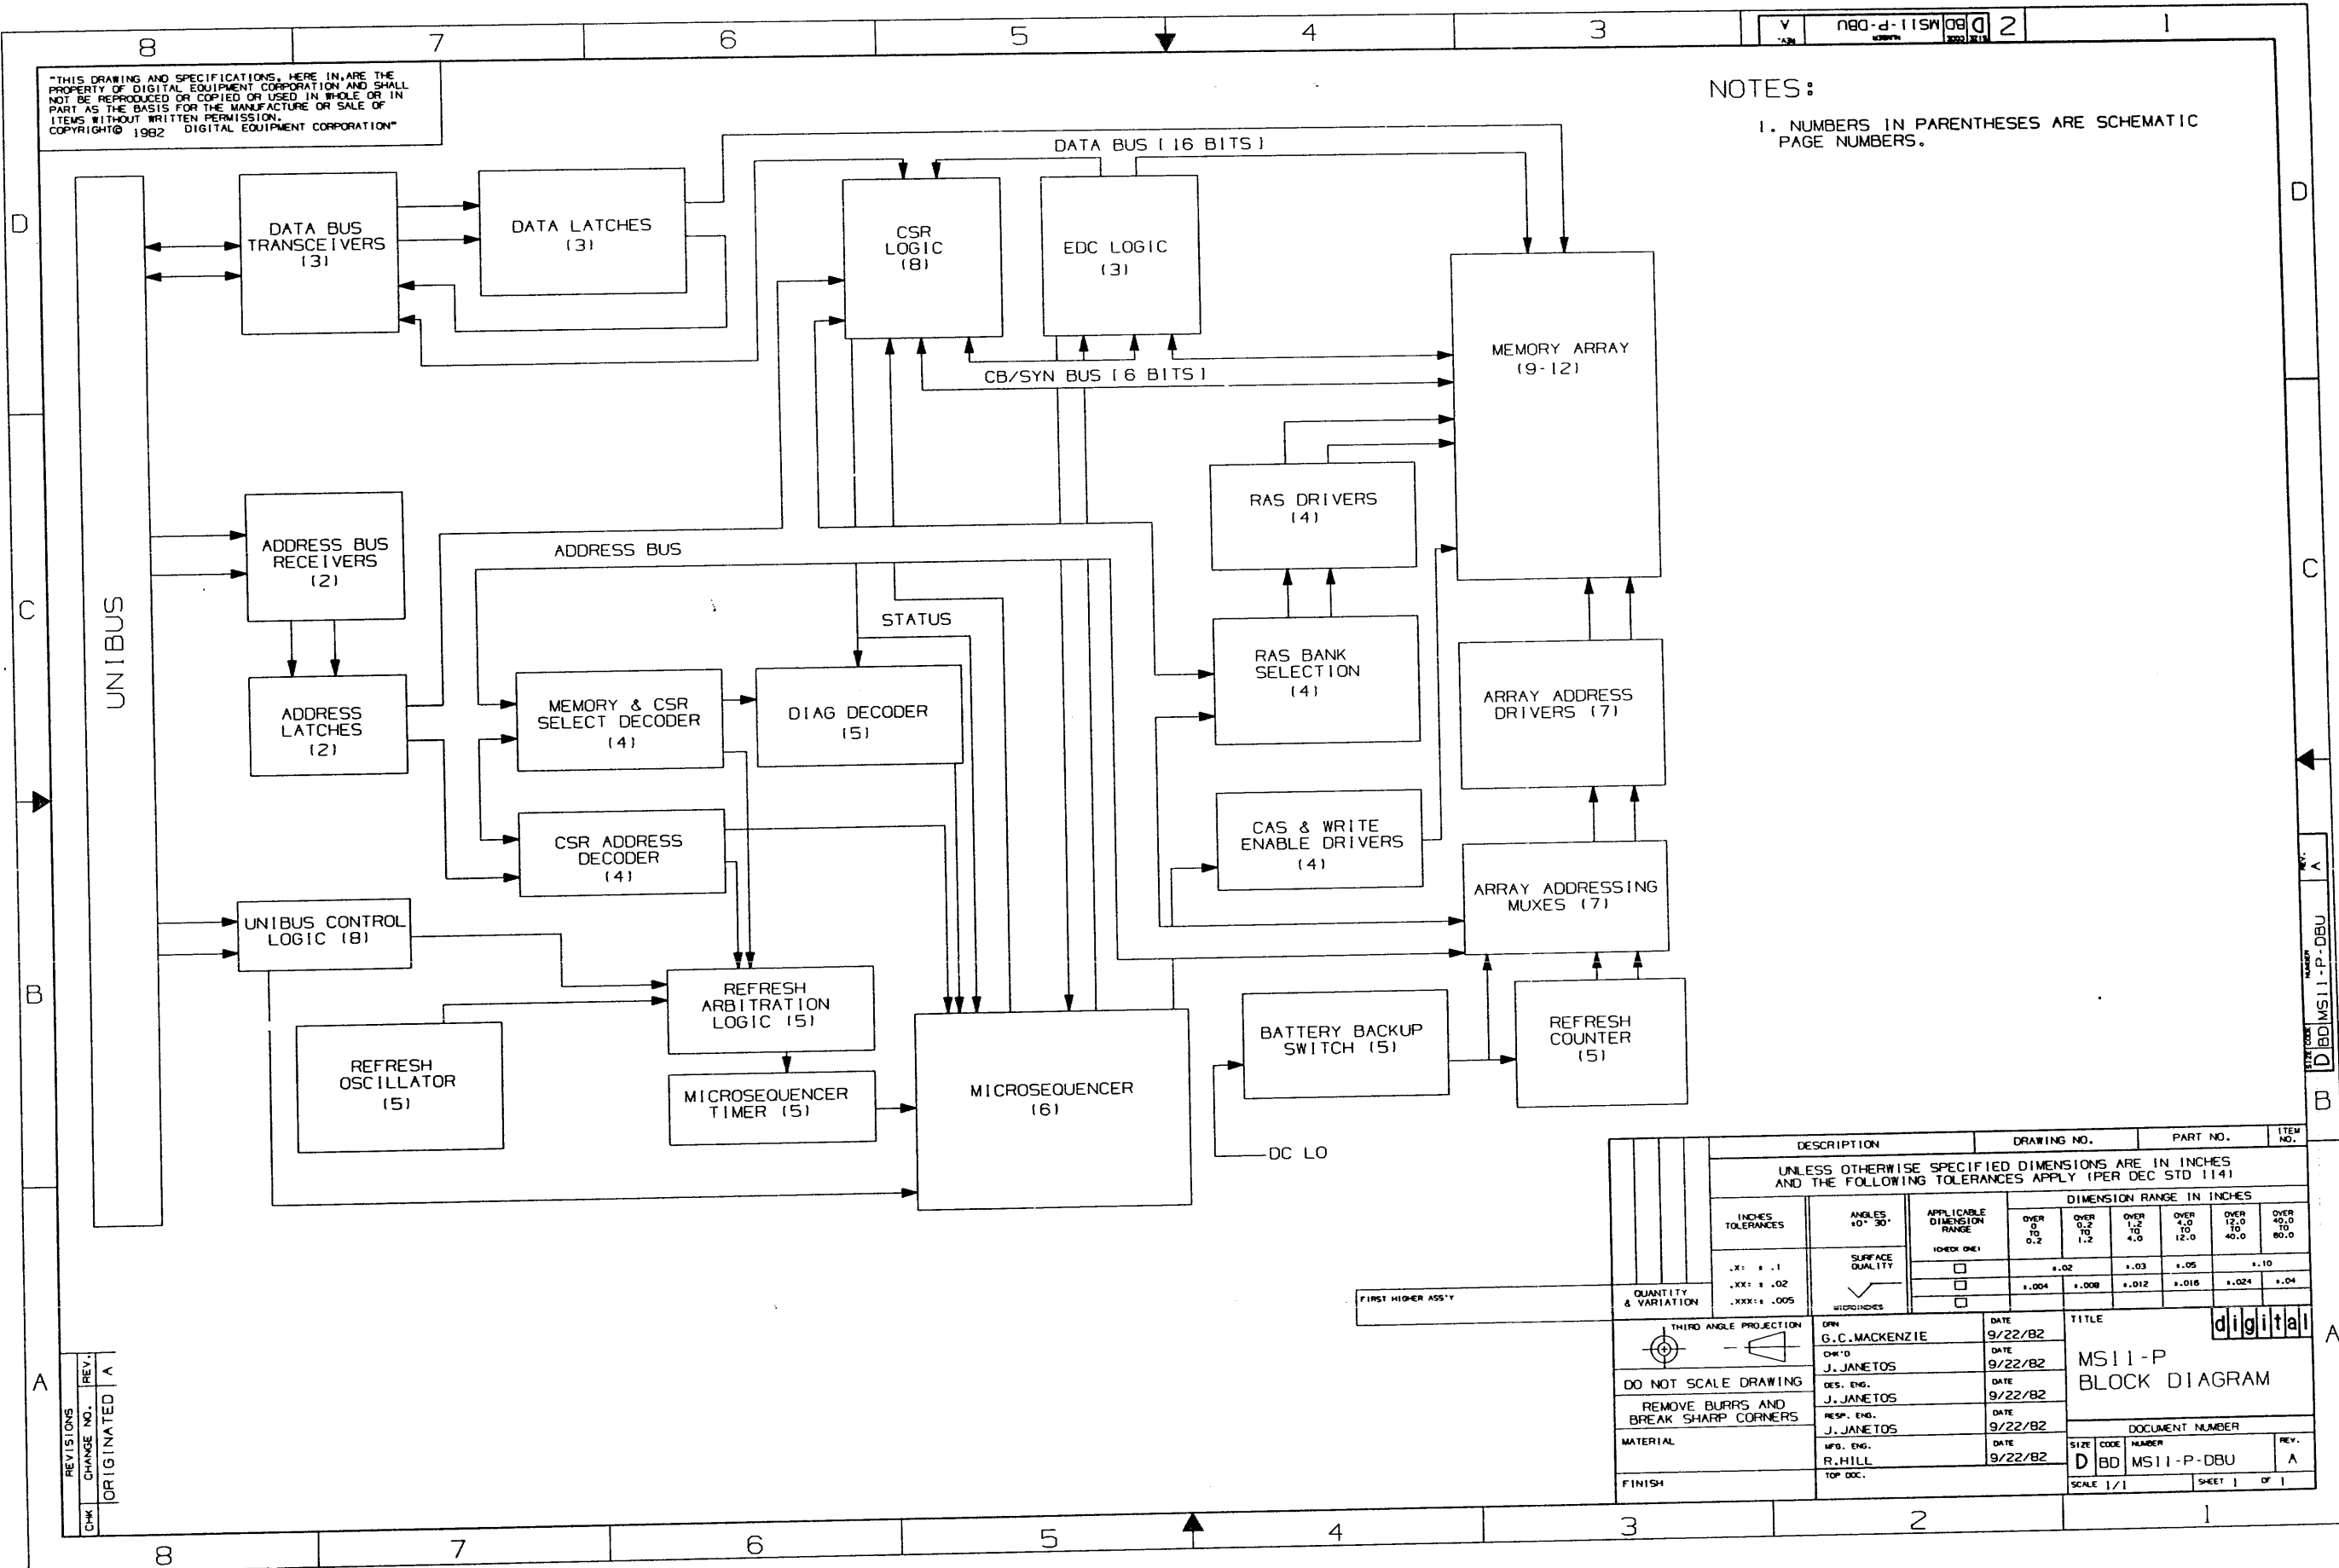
8 7 6 5 4 3

D BD MS11-P-DBU A 2 1

"THIS DRAWING AND SPECIFICATIONS, HERE IN, ARE THE PROPERTY OF DIGITAL EQUIPMENT CORPORATION AND SHALL NOT BE REPRODUCED OR COPIED OR USED IN WHOLE OR IN PART AS THE BASIS FOR THE MANUFACTURE OR SALE OF ITEMS WITHOUT WRITTEN PERMISSION.
COPYRIGHT© 1982 DIGITAL EQUIPMENT CORPORATION"

NOTES:
1. NUMBERS IN PARENTHESES ARE SCHEMATIC PAGE NUMBERS.

DATA BUS [16 BITS]

UNIBUS

DATA BUS TRANSCEIVERS (3)

DATA LATCHES (3)

CSR LOGIC (8)

EDC LOGIC (3)

MEMORY ARRAY (9-12)

CB/SYN BUS [6 BITS]

RAS DRIVERS (4)

ADDRESS BUS RECEIVERS (2)

ADDRESS BUS

STATUS

RAS BANK SELECTION (4)

ARRAY ADDRESS DRIVERS (7)

ADDRESS LATCHES (2)

MEMORY & CSR SELECT DECODER (4)

DIAG DECODER (5)

CSR ADDRESS DECODER (4)

CAS & WRITE ENABLE DRIVERS (4)

ARRAY ADDRESSING MUXES (7)

UNIBUS CONTROL LOGIC (8)

REFRESH ARBITRATION LOGIC (5)

REFRESH OSCILLATOR (5)

MICROSEQUENCER TIMER (5)

MICROSEQUENCER (6)

BATTERY BACKUP SWITCH (5)

REFRESH COUNTER (5)

DC LO

D C B A

DESCRIPTION | DRAWING NO. | PART NO. | ITEM NO.

UNLESS OTHERWISE SPECIFIED DIMENSIONS ARE IN INCHES AND THE FOLLOWING TOLERANCES APPLY (PER DEC STD 114)

DIMENSION RANGE IN INCHES

| INCHES TOLERANCES | ANGLES ±0° 30' | APPLICABLE DIMENSION RANGE (CHECK ONE) | OVER 0 TO 0.2 | OVER 0.2 TO 1.2 | OVER 1.2 TO 4.0 | OVER 4.0 TO 12.0 | OVER 12.0 TO 40.0 | OVER 40.0 TO 80.0 |
|---|---|---|---|---|---|---|---|---|
| .X: ± .1 | SURFACE QUALITY | □ | ±.02 | | ±.03 | ±.05 | ±.10 | |
| .XX: ± .02 | | □ | ±.004 | ±.008 | ±.012 | ±.016 | ±.024 | ±.04 |
| .XXX: ± .005 | MICROINCHES | □ | | | | | | |

FIRST HIGHER ASS'Y

QUANTITY & VARIATION

THIRD ANGLE PROJECTION

DO NOT SCALE DRAWING

REMOVE BURRS AND BREAK SHARP CORNERS

MATERIAL

FINISH

DRN G.C.MACKENZIE DATE 9/22/82
CHK'D J.JANETOS DATE 9/22/82
DES. ENG. J.JANETOS DATE 9/22/82
RESP. ENG. J.JANETOS DATE 9/22/82
MFG. ENG. R.HILL DATE 9/22/82
TOP DOC.

TITLE
digital
MS11-P BLOCK DIAGRAM

DOCUMENT NUMBER
SIZE D CODE BD NUMBER MS11-P-DBU REV. A
SCALE 1/1 SHEET 1 OF 1

REVISIONS | CHANGE NO. | REV.
CHK | ORIGINATED | A

8 7 6 5 4 3 2 1

REV. A
D BD MS11-P-DBU